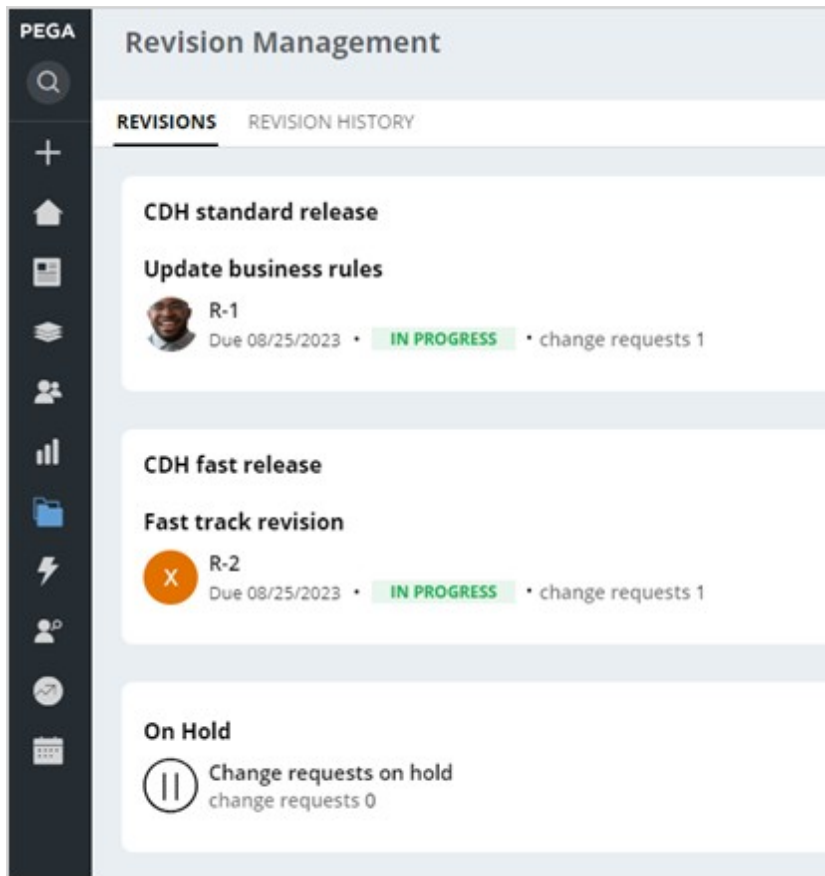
PEGA

Revision Management

REVISIONS REVISION HISTORY

CDH standard release

Update business rules

R-1
Due 08/25/2023 • IN PROGRESS • change requests 1

CDH fast release

Fast track revision

X R-2
Due 08/25/2023 • IN PROGRESS • change requests 1

On Hold

Change requests on hold
change requests 0